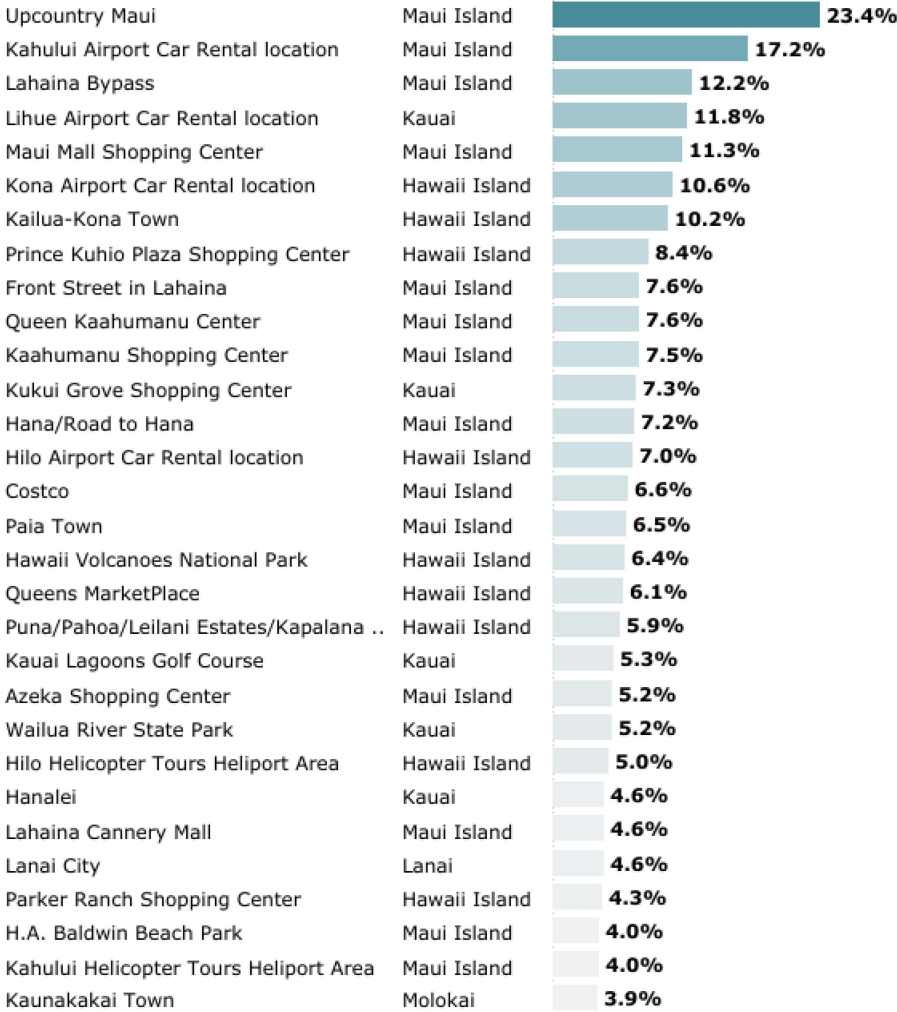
| | | |
|---|---|---|
| Upcountry Maui | Maui Island | 23.4% |
| Kahului Airport Car Rental location | Maui Island | 17.2% |
| Lahaina Bypass | Maui Island | 12.2% |
| Lihue Airport Car Rental location | Kauai | 11.8% |
| Maui Mall Shopping Center | Maui Island | 11.3% |
| Kona Airport Car Rental location | Hawaii Island | 10.6% |
| Kailua-Kona Town | Hawaii Island | 10.2% |
| Prince Kuhio Plaza Shopping Center | Hawaii Island | 8.4% |
| Front Street in Lahaina | Maui Island | 7.6% |
| Queen Kaahumanu Center | Maui Island | 7.6% |
| Kaahumanu Shopping Center | Maui Island | 7.5% |
| Kukui Grove Shopping Center | Kauai | 7.3% |
| Hana/Road to Hana | Maui Island | 7.2% |
| Hilo Airport Car Rental location | Hawaii Island | 7.0% |
| Costco | Maui Island | 6.6% |
| Paia Town | Maui Island | 6.5% |
| Hawaii Volcanoes National Park | Hawaii Island | 6.4% |
| Queens MarketPlace | Hawaii Island | 6.1% |
| Puna/Pahoa/Leilani Estates/Kapalana .. | Hawaii Island | 5.9% |
| Kauai Lagoons Golf Course | Kauai | 5.3% |
| Azeka Shopping Center | Maui Island | 5.2% |
| Wailua River State Park | Kauai | 5.2% |
| Hilo Helicopter Tours Heliport Area | Hawaii Island | 5.0% |
| Hanalei | Kauai | 4.6% |
| Lahaina Cannery Mall | Maui Island | 4.6% |
| Lanai City | Lanai | 4.6% |
| Parker Ranch Shopping Center | Hawaii Island | 4.3% |
| H.A. Baldwin Beach Park | Maui Island | 4.0% |
| Kahului Helicopter Tours Heliport Area | Maui Island | 4.0% |
| Kaunakakai Town | Molokai | 3.9% |